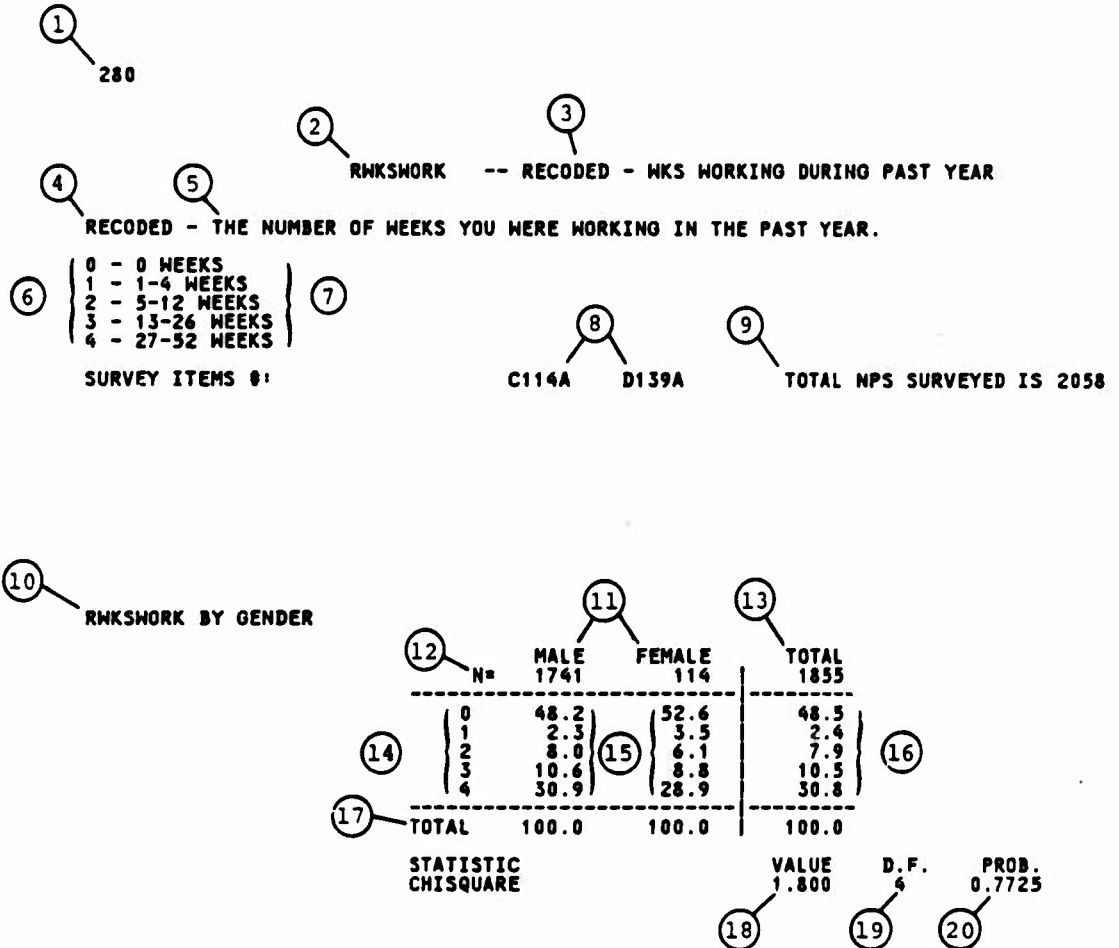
1
280

2
3
RWKSWORK -- RECODED - WKS WORKING DURING PAST YEAR

4
5
RECODED - THE NUMBER OF WEEKS YOU WERE WORKING IN THE PAST YEAR.

6
0 - 0 WEEKS
1 - 1-4 WEEKS
2 - 5-12 WEEKS
3 - 13-26 WEEKS
4 - 27-52 WEEKS
7

8
9
SURVEY ITEMS #: C114A D139A TOTAL NPS SURVEYED IS 2058

10
RWKSWORK BY GENDER

11
13
12

| N= | MALE | FEMALE | TOTAL |
|---|---|---|---|
| | 1741 | 114 | 1855 |
| 0 | 48.2 | 52.6 | 48.5 |
| 1 | 2.3 | 3.5 | 2.4 |
| 2 | 8.0 | 6.1 | 7.9 |
| 3 | 10.6 | 8.8 | 10.5 |
| 4 | 30.9 | 28.9 | 30.8 |
| TOTAL | 100.0 | 100.0 | 100.0 |

14
15
16
17

STATISTIC VALUE D.F. PROB.
CHISQUARE 1.800 4 0.7725

18
19
20